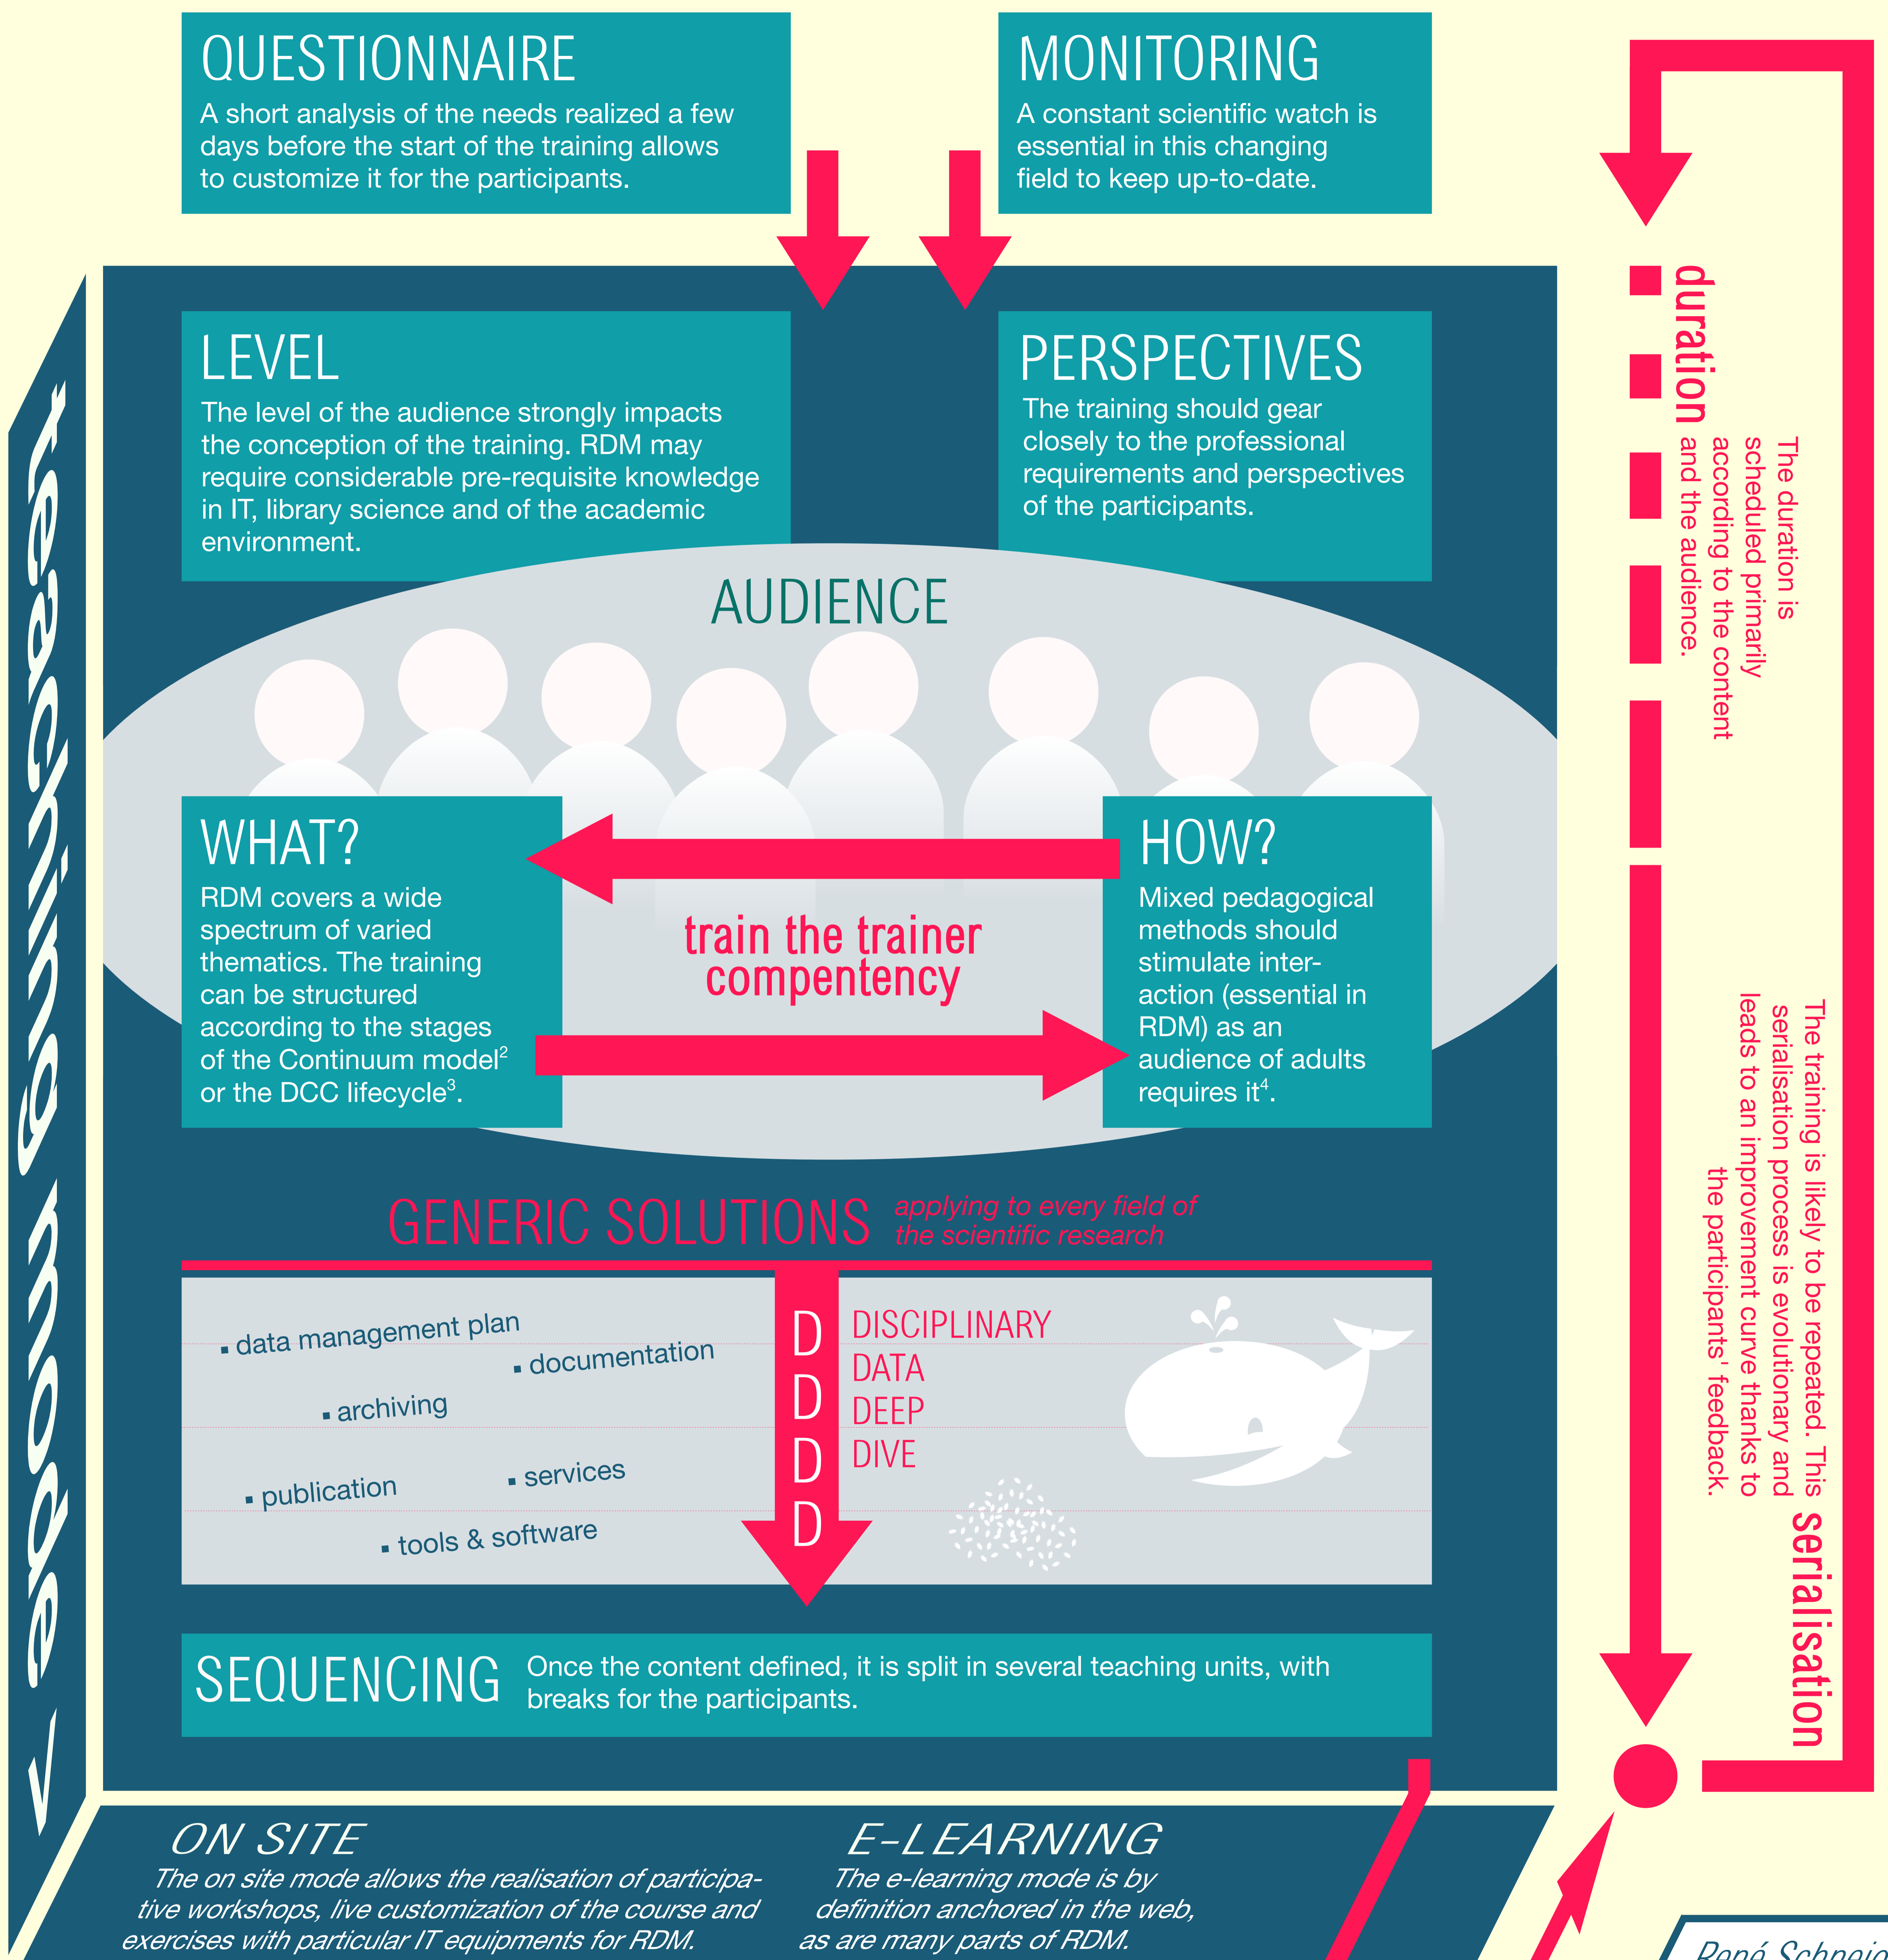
QUESTIONNAIRE
A short analysis of the needs realized a few days before the start of the training allows to customize it for the participants.

MONITORING
A constant scientific watch is essential in this changing field to keep up-to-date.

LEVEL
The level of the audience strongly impacts the conception of the training. RDM may require considerable pre-requisite knowledge in IT, library science and of the academic environment.

PERSPECTIVES
The training should gear closely to the professional requirements and perspectives of the participants.

AUDIENCE

WHAT?
RDM covers a wide spectrum of varied thematics. The training can be structured according to the stages of the Continuum model$^2$ or the DCC lifecycle$^3$.

train the trainer compentency

HOW?
Mixed pedagogical methods should stimulate interaction (essential in RDM) as an audience of adults requires it$^4$.

GENERIC SOLUTIONS applying to every field of the scientific research

data management plan
documentation
archiving
publication
services
tools & software

D DISCIPLINARY
D DATA
D DEEP
D DIVE

SEQUENCING Once the content defined, it is split in several teaching units, with breaks for the participants.

teaching mode >

ON SITE
The on site mode allows the realisation of participative workshops, live customization of the course and exercises with particular IT equipments for RDM.

E-LEARNING
The e-learning mode is by definition anchored in the web, as are many parts of RDM.

duration
The duration is scheduled primarily according to the content and the audience.

serialisation
The training is likely to be repeated. This serialisation process is evolutionary and leads to an improvement curve thanks to the participants' feedback.

René Schneid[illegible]